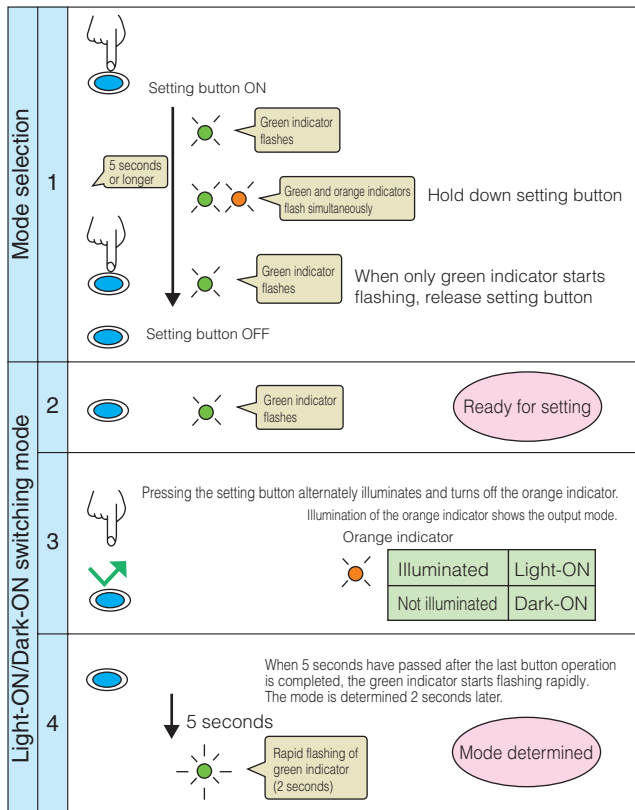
Mode selection

1

Setting button ON

Green indicator flashes

5 seconds or longer

Green and orange indicators flash simultaneously

Hold down setting button

Green indicator flashes

When only green indicator starts flashing, release setting button

Setting button OFF

Light-ON/Dark-ON switching mode

2

Green indicator flashes

Ready for setting

3

Pressing the setting button alternately illuminates and turns off the orange indicator.

Illumination of the orange indicator shows the output mode.

Orange indicator

| Illuminated | Light-ON |
|---|---|
| Not illuminated | Dark-ON |

4

When 5 seconds have passed after the last button operation is completed, the green indicator starts flashing rapidly. The mode is determined 2 seconds later.

5 seconds

Rapid flashing of green indicator (2 seconds)

Mode determined